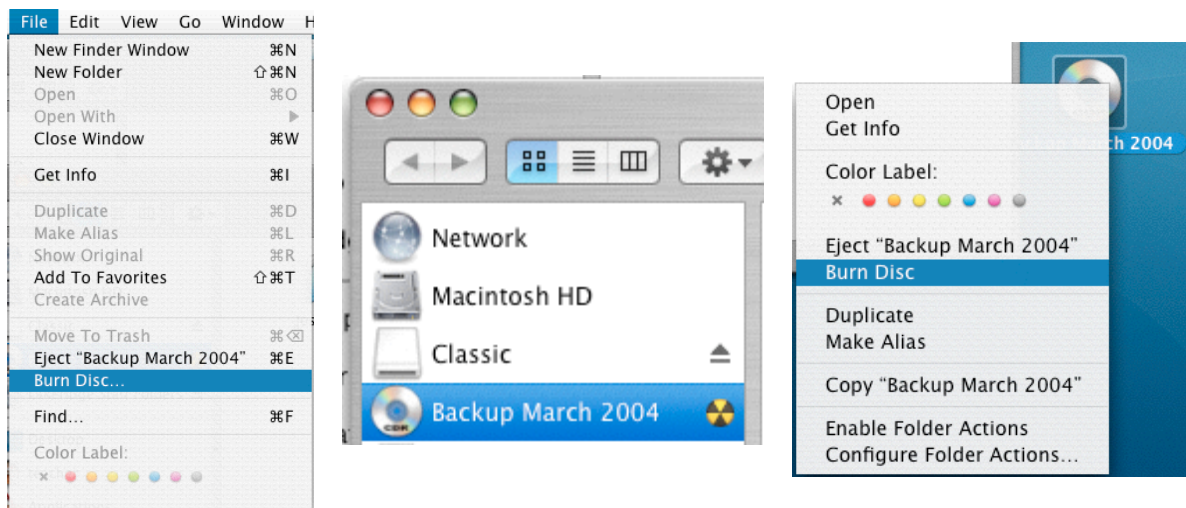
File Edit View Go Window H

New Finder Window ⌘N
New Folder ⇧⌘N
Open ⌘O
Open With
Close Window ⌘W

Get Info ⌘I

Duplicate ⌘D
Make Alias ⌘L
Show Original ⌘R
Add To Favorites ⇧⌘T
Create Archive

Move To Trash ⌘⌫
Eject "Backup March 2004" ⌘E
Burn Disc...

Find... ⌘F

Color Label:

Network
Macintosh HD
Classic
Backup March 2004

Open
Get Info

Color Label:

Eject "Backup March 2004"
Burn Disc

Duplicate
Make Alias

Copy "Backup March 2004"

Enable Folder Actions
Configure Folder Actions...

rch 2004